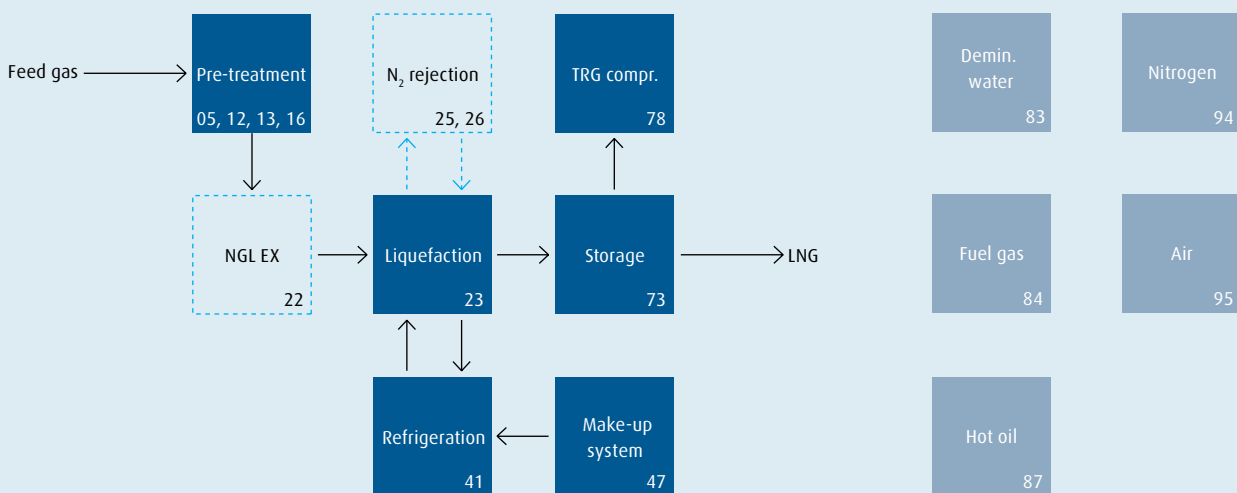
Feed gas

Pre-treatment
05, 12, 13, 16

$N_2$ rejection
25, 26

TRG compr.
78

Demin. water
83

Nitrogen
94

NGL EX
22

Liquefaction
23

Storage
73

LNG

Fuel gas
84

Air
95

Refrigeration
41

Make-up system
47

Hot oil
87